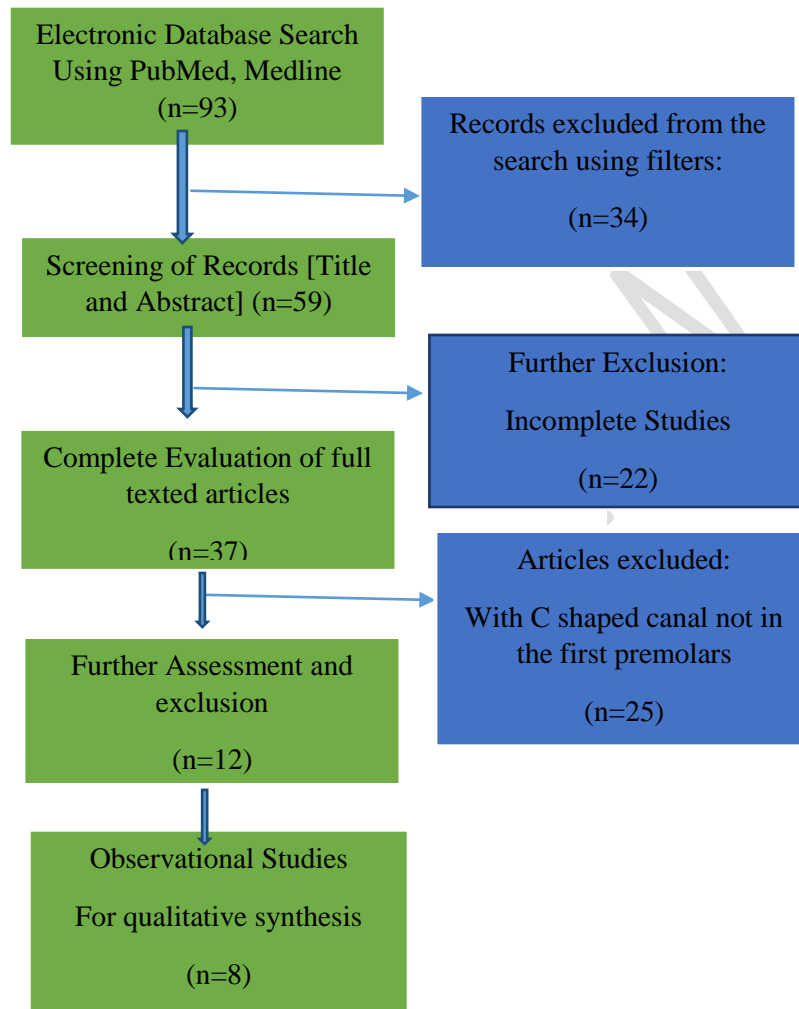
Electronic Database Search Using PubMed, Medline (n=93)

Records excluded from the search using filters:

(n=34)

Screening of Records [Title and Abstract] (n=59)

Further Exclusion:

Incomplete Studies

(n=22)

Complete Evaluation of full texted articles

(n=37)

Articles excluded:

With C shaped canal not in the first premolars

(n=25)

Further Assessment and exclusion

(n=12)

Observational Studies

For qualitative synthesis

(n=8)